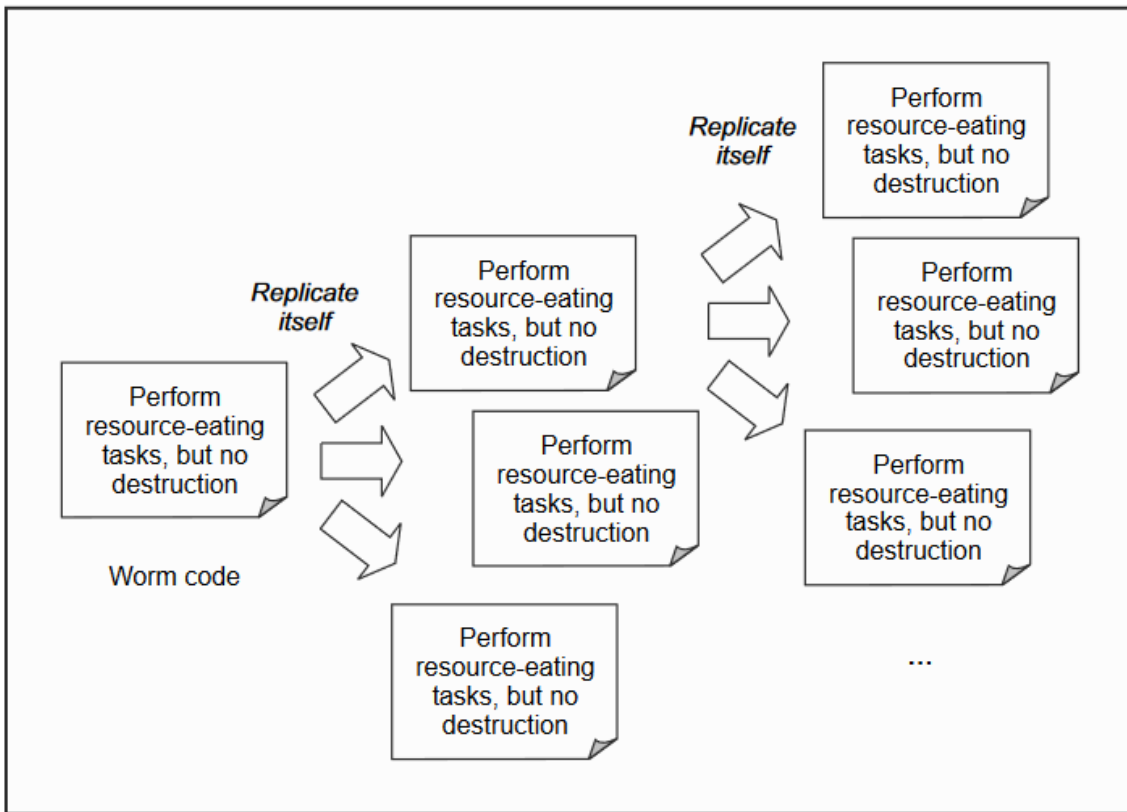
Perform resource-eating tasks, but no destruction

Worm code

Replicate itself

Perform resource-eating tasks, but no destruction

Perform resource-eating tasks, but no destruction

Perform resource-eating tasks, but no destruction

Replicate itself

Perform resource-eating tasks, but no destruction

Perform resource-eating tasks, but no destruction

Perform resource-eating tasks, but no destruction

...